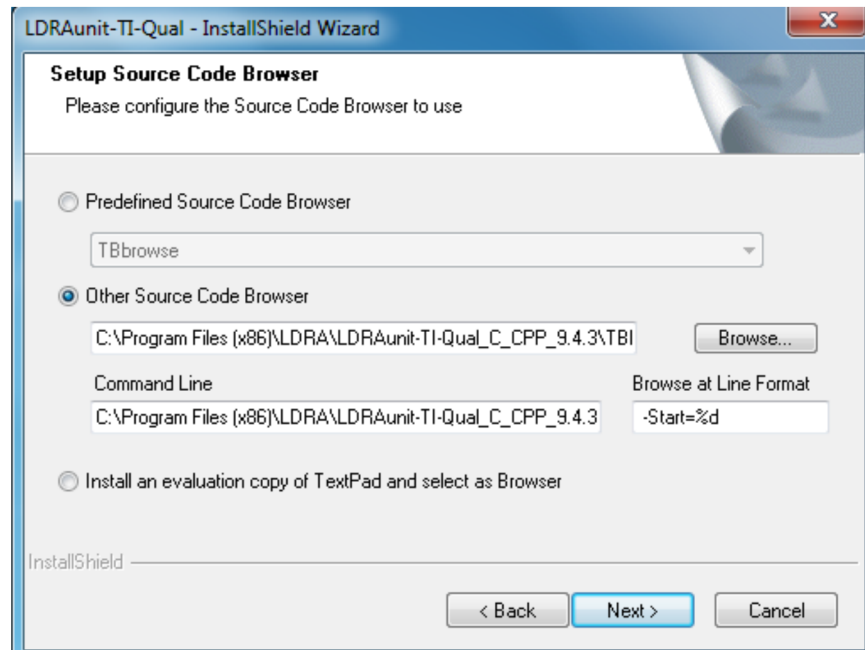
LDRAunit-TI-Qual - InstallShield Wizard

X

Setup Source Code Browser

Please configure the Source Code Browser to use

Predefined Source Code Browser

TBbrowse

Other Source Code Browser

C:\Program Files (x86)\LDRA\LDRAunit-TI-Qual_C_CPP_9.4.3\TBI

Browse...

Command Line

C:\Program Files (x86)\LDRA\LDRAunit-TI-Qual_C_CPP_9.4.3

Browse at Line Format

-Start=%d

Install an evaluation copy of TextPad and select as Browser

InstallShield

< Back

Next >

Cancel